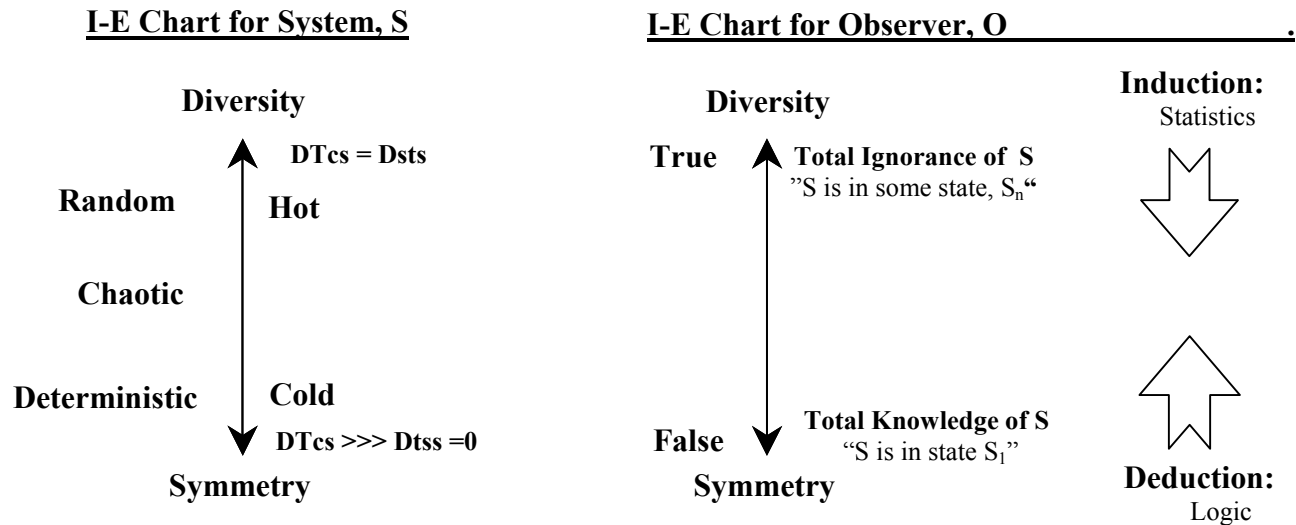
I-E Chart for System, S

Diversity

DTcs = Dsts

Random

Hot

Chaotic

Deterministic

Cold

DTcs >>> Dtss =0

Symmetry

I-E Chart for Observer, O .

Diversity

True

Total Ignorance of S
"S is in some state, $S_n$"

False

Total Knowledge of S
"S is in state $S_1$"

Symmetry

Induction:
Statistics

Deduction:
Logic